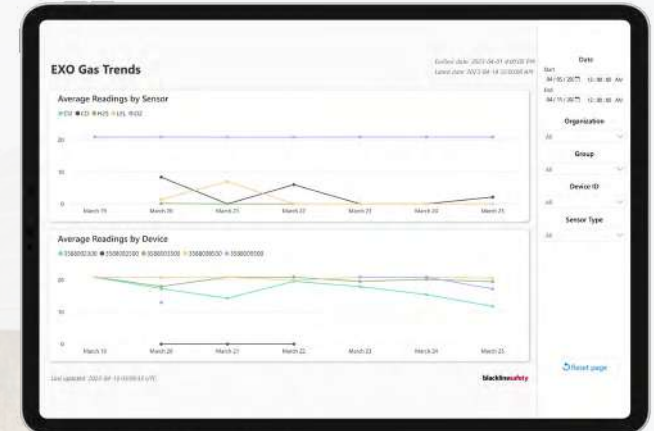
EXO Gas Trends

Earliest date: 2023-04-01 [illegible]
Latest date: 2023-04-14 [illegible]

Average Readings by Sensor

CO2 CO H2S LEL O2

20

10

0

March 19 March 20 March 21 March 22 March 23 March 24 March 25

Average Readings by Device

3580002300 3580002100 3580002500 3580008500 3580009000

20

10

0

March 19 March 20 March 21 March 22 March 23 March 24 March 25

Last updated: 2023-04-14 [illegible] UTC

blacklinesafety

Date

Start
04/05/2023 12:00:00 AM
End
04/15/2023 12:00:00 AM

Organization

All

Group

All

Device ID

All

Sensor Type

All

Reset page